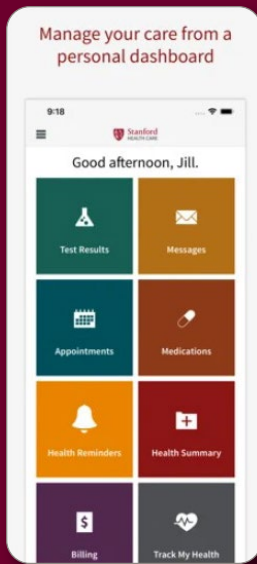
Manage your care from a personal dashboard

9:18

Stanford HEALTH CARE

Good afternoon, Jill.

Test Results

Messages

Appointments

Medications

Health Reminders

Health Summary

Billing

Track My Health